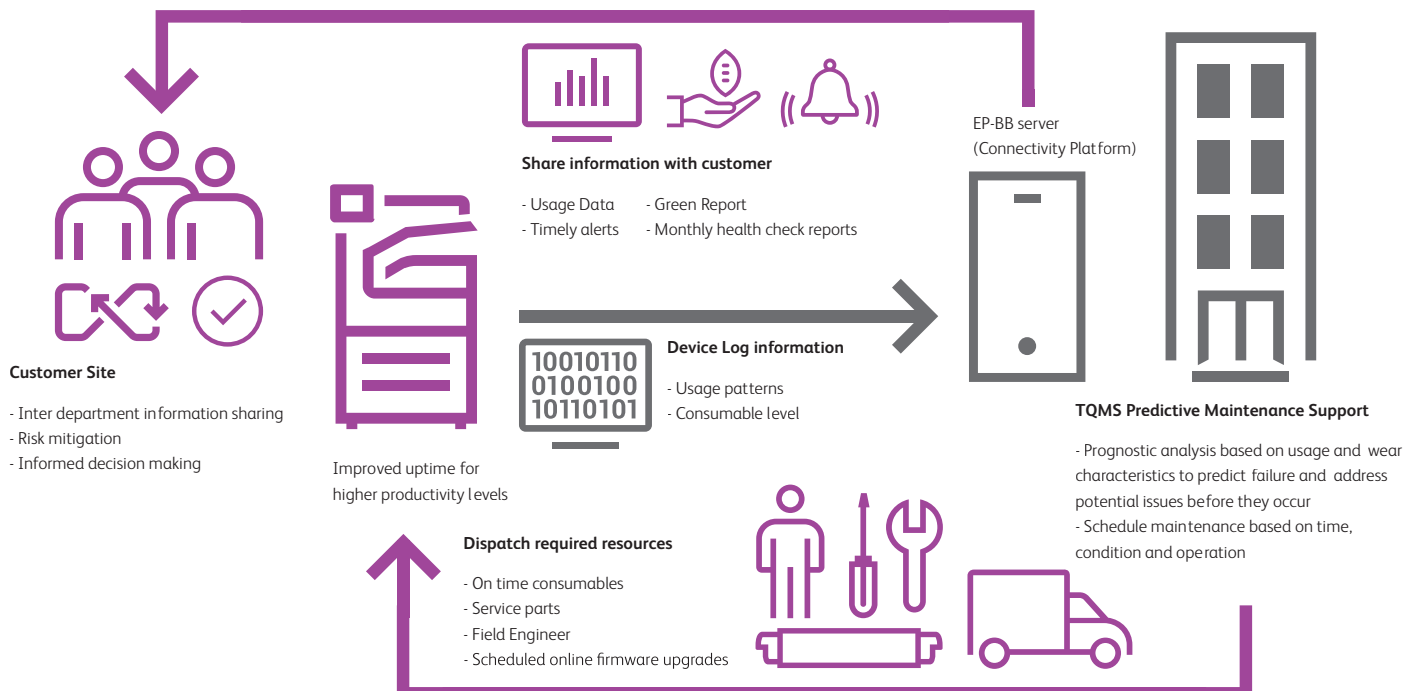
Share information with customer

- Usage Data
- Timely alerts

- Green Report
- Monthly health check reports

EP-BB server
(Connectivity Platform)

Customer Site

- Inter department information sharing
- Risk mitigation
- Informed decision making

10010110
0100100
10110101

Device Log information

- Usage patterns
- Consumable level

TQMS Predictive Maintenance Support

- Prognostic analysis based on usage and wear characteristics to predict failure and address potential issues before they occur
- Schedule maintenance based on time, condition and operation

Improved uptime for higher productivity levels

Dispatch required resources

- On time consumables
- Service parts
- Field Engineer
- Scheduled online firmware upgrades